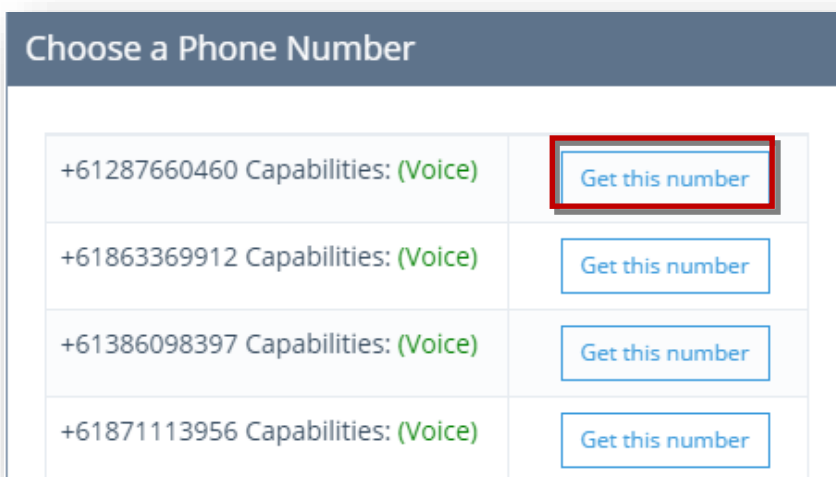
Choose a Phone Number

| | |
|---|---|
| +61287660460 Capabilities: (Voice) | Get this number |
| +61863369912 Capabilities: (Voice) | Get this number |
| +61386098397 Capabilities: (Voice) | Get this number |
| +61871113956 Capabilities: (Voice) | Get this number |